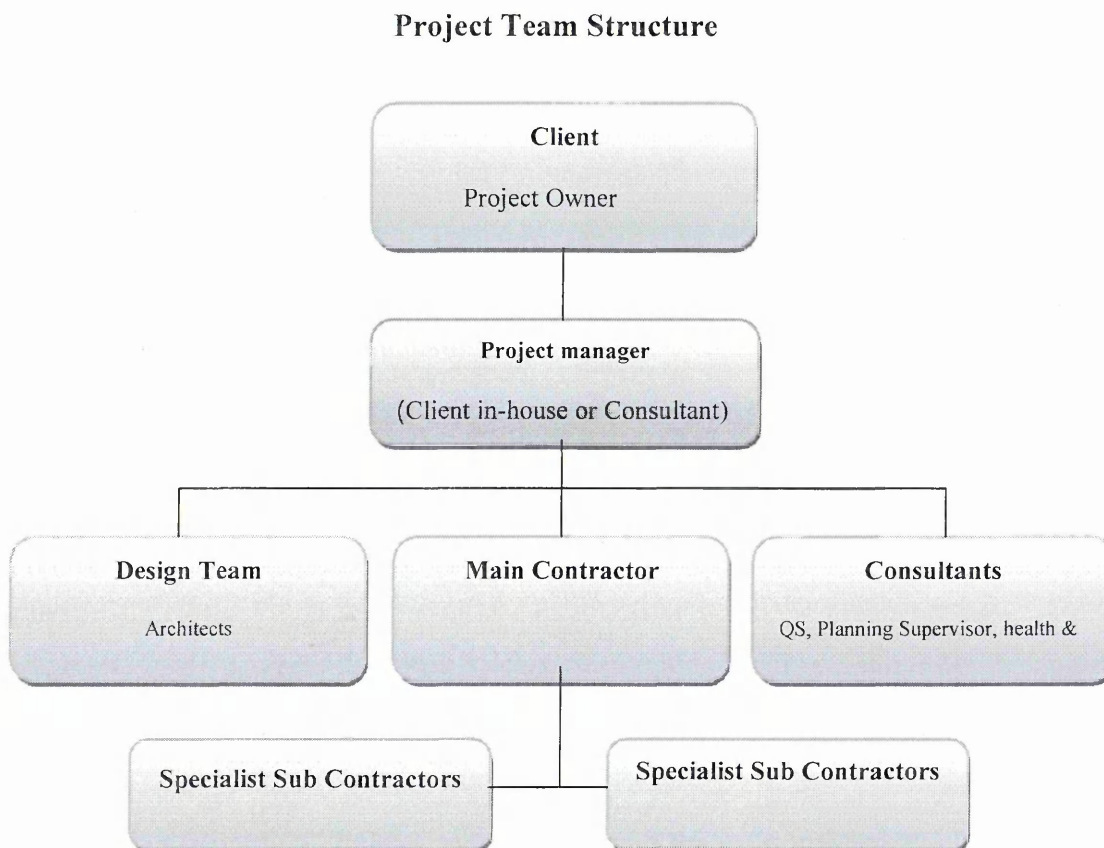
Project Team Structure

Client

Project Owner

Project manager

(Client in-house or Consultant)

Design Team

Architects

Main Contractor

Consultants

QS, Planning Supervisor, health &

Specialist Sub Contractors

Specialist Sub Contractors